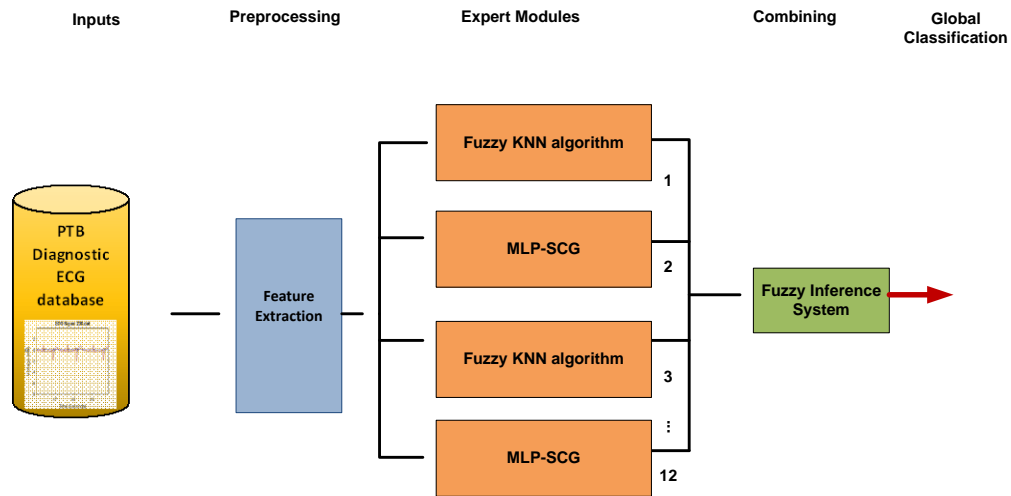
Inputs

Preprocessing

Expert Modules

Combining

Global Classification

PTB Diagnostic ECG database

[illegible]

Feature Extraction

Fuzzy KNN algorithm

1

MLP-SCG

2

Fuzzy KNN algorithm

3

⋮

MLP-SCG

12

Fuzzy Inference System